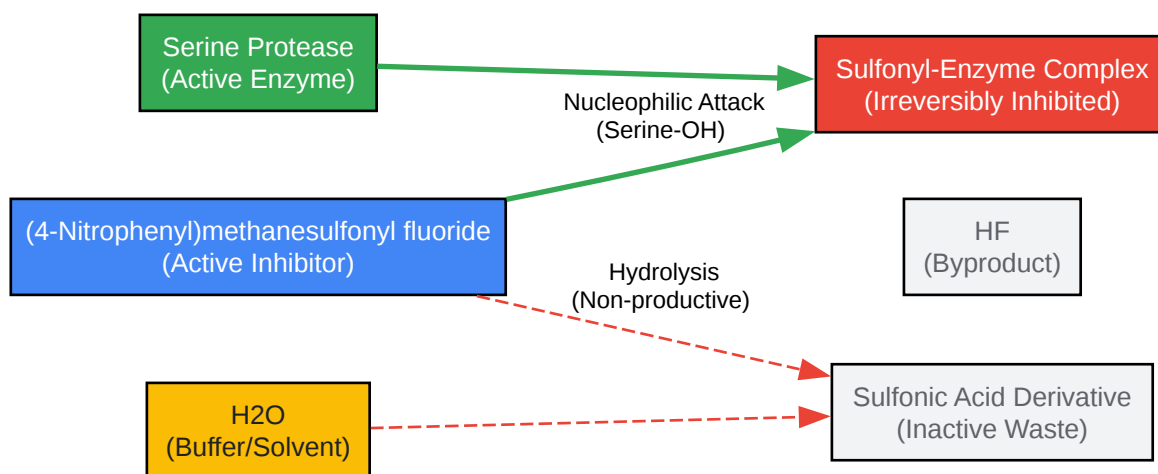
Serine Protease
(Active Enzyme)

Sulfonyl-Enzyme Complex
(Irreversibly Inhibited)

Nucleophilic Attack
(Serine-OH)

(4-Nitrophenyl)methanesulfonyl fluoride
(Active Inhibitor)

HF
(Byproduct)

Hydrolysis
(Non-productive)

H2O
(Buffer/Solvent)

Sulfonic Acid Derivative
(Inactive Waste)